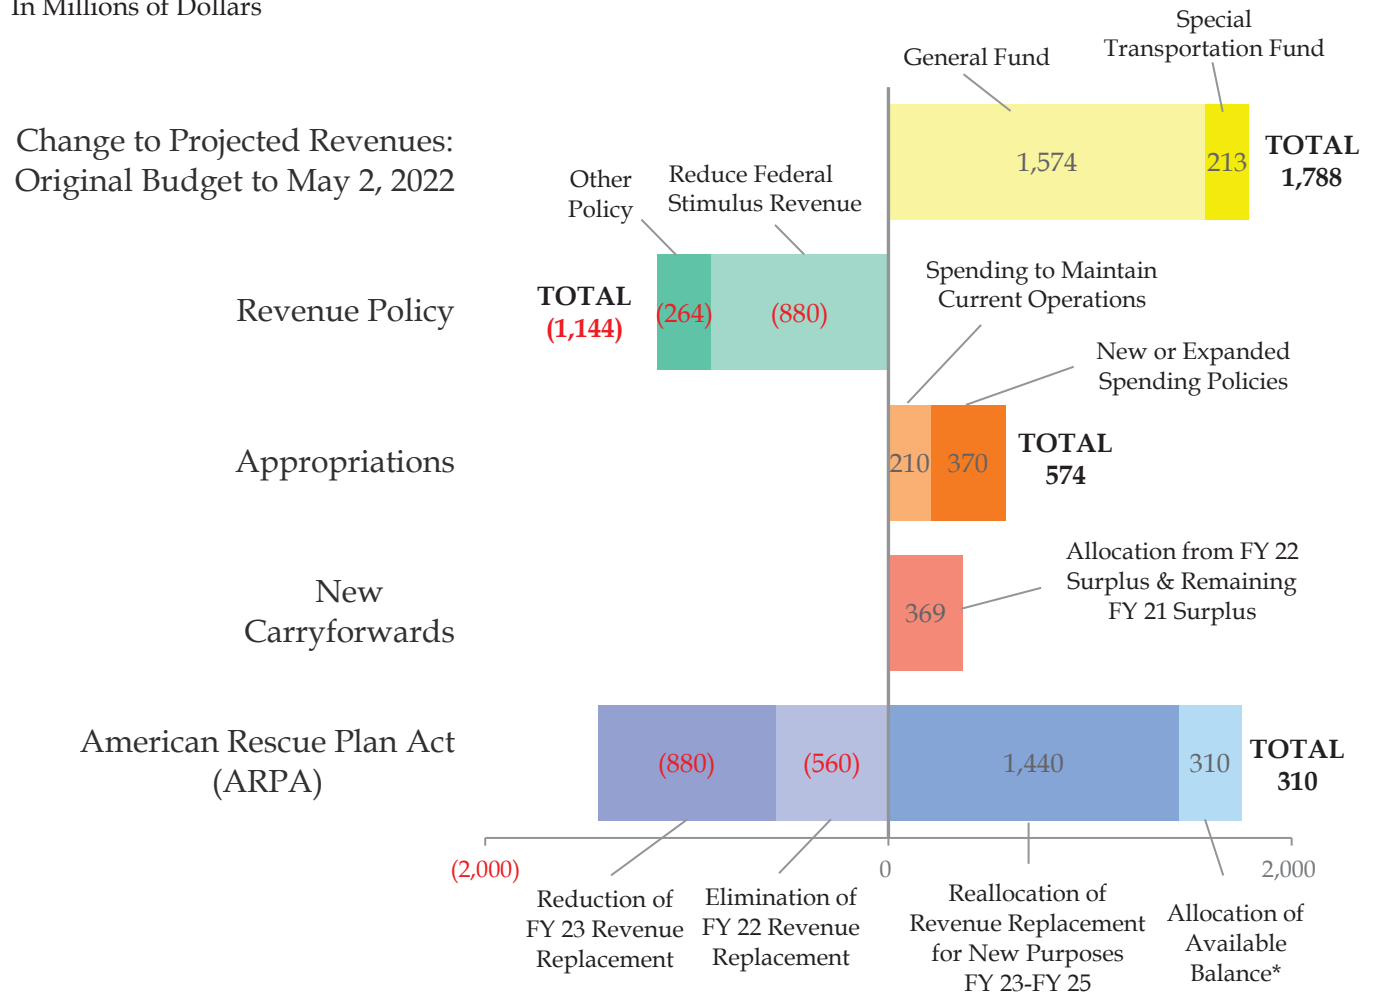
In Millions of Dollars

Change to Projected Revenues: Original Budget to May 2, 2022

General Fund

Special Transportation Fund

1,574

213

TOTAL 1,788

Revenue Policy

Other Policy

Reduce Federal Stimulus Revenue

TOTAL (1,144)

(264)

(880)

Appropriations

Spending to Maintain Current Operations

New or Expanded Spending Policies

210

370

TOTAL 574

New Carryforwards

369

Allocation from FY 22 Surplus & Remaining FY 21 Surplus

American Rescue Plan Act (ARPA)

(880)

(560)

1,440

310

TOTAL 310

(2,000)

0

2,000

Reduction of FY 23 Revenue Replacement

Elimination of FY 22 Revenue Replacement

Reallocation of Revenue Replacement for New Purposes FY 23-FY 25

Allocation of Available Balance*